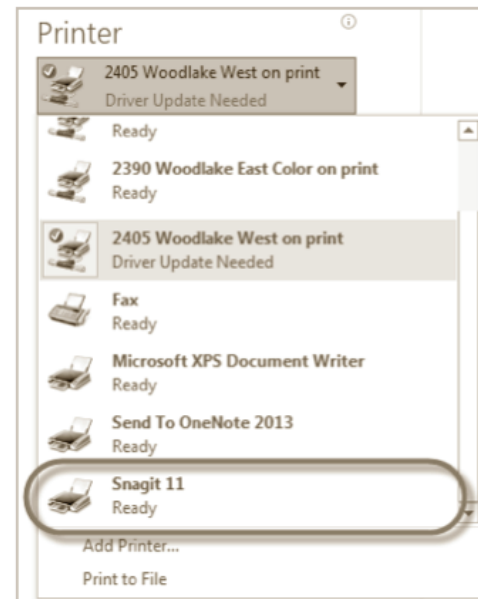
Printer

2405 Woodlake West on print
Driver Update Needed

Ready

2390 Woodlake East Color on print
Ready

2405 Woodlake West on print
Driver Update Needed

Fax
Ready

Microsoft XPS Document Writer
Ready

Send To OneNote 2013
Ready

Snagit 11
Ready

Add Printer...

Print to File